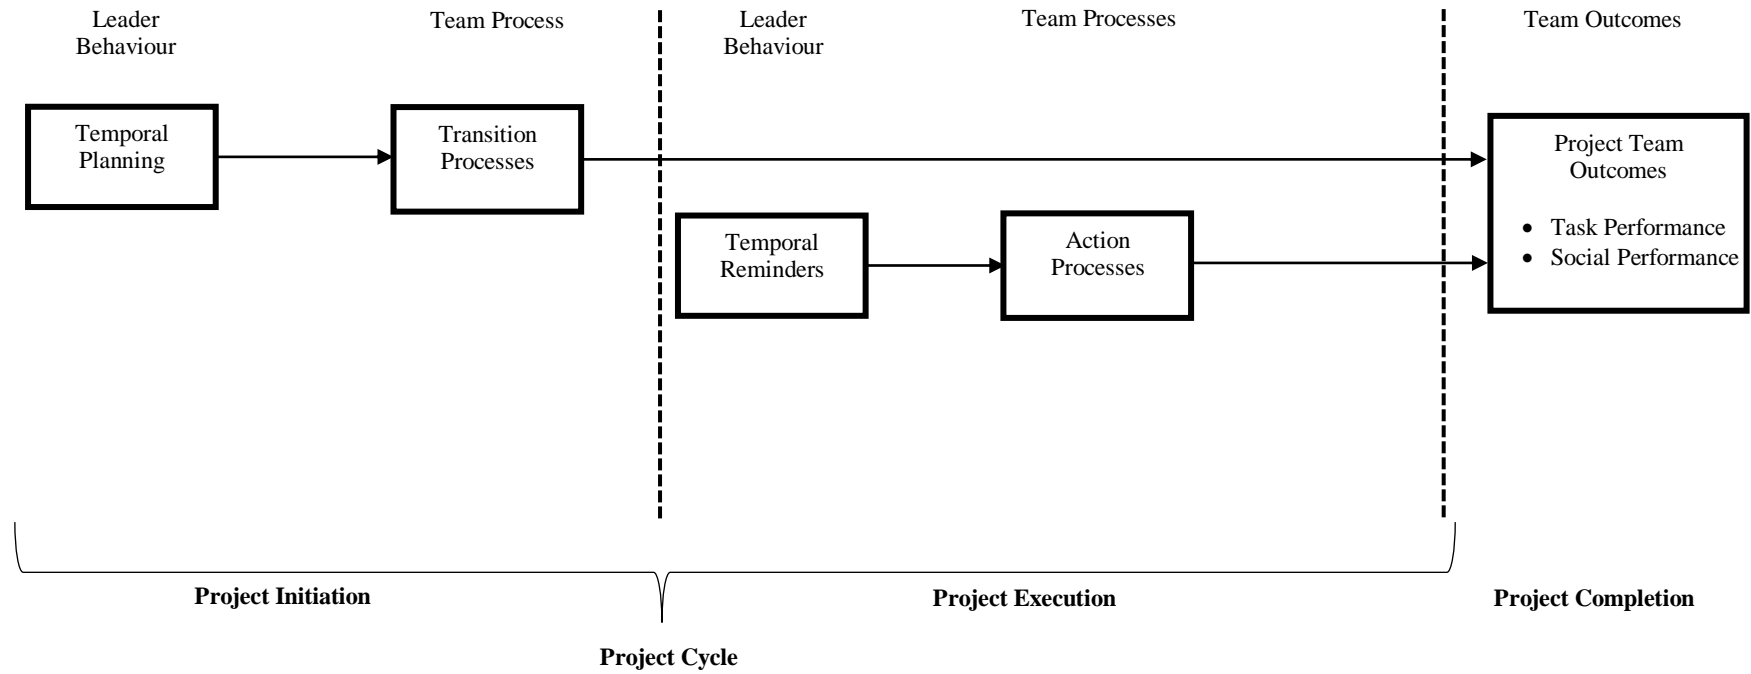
Leader Behaviour

Team Process

Leader Behaviour

Team Processes

Team Outcomes

Temporal Planning

Transition Processes

Project Team Outcomes

- Task Performance
- Social Performance

Temporal Reminders

Action Processes

**Project Initiation**

**Project Execution**

**Project Completion**

**Project Cycle**